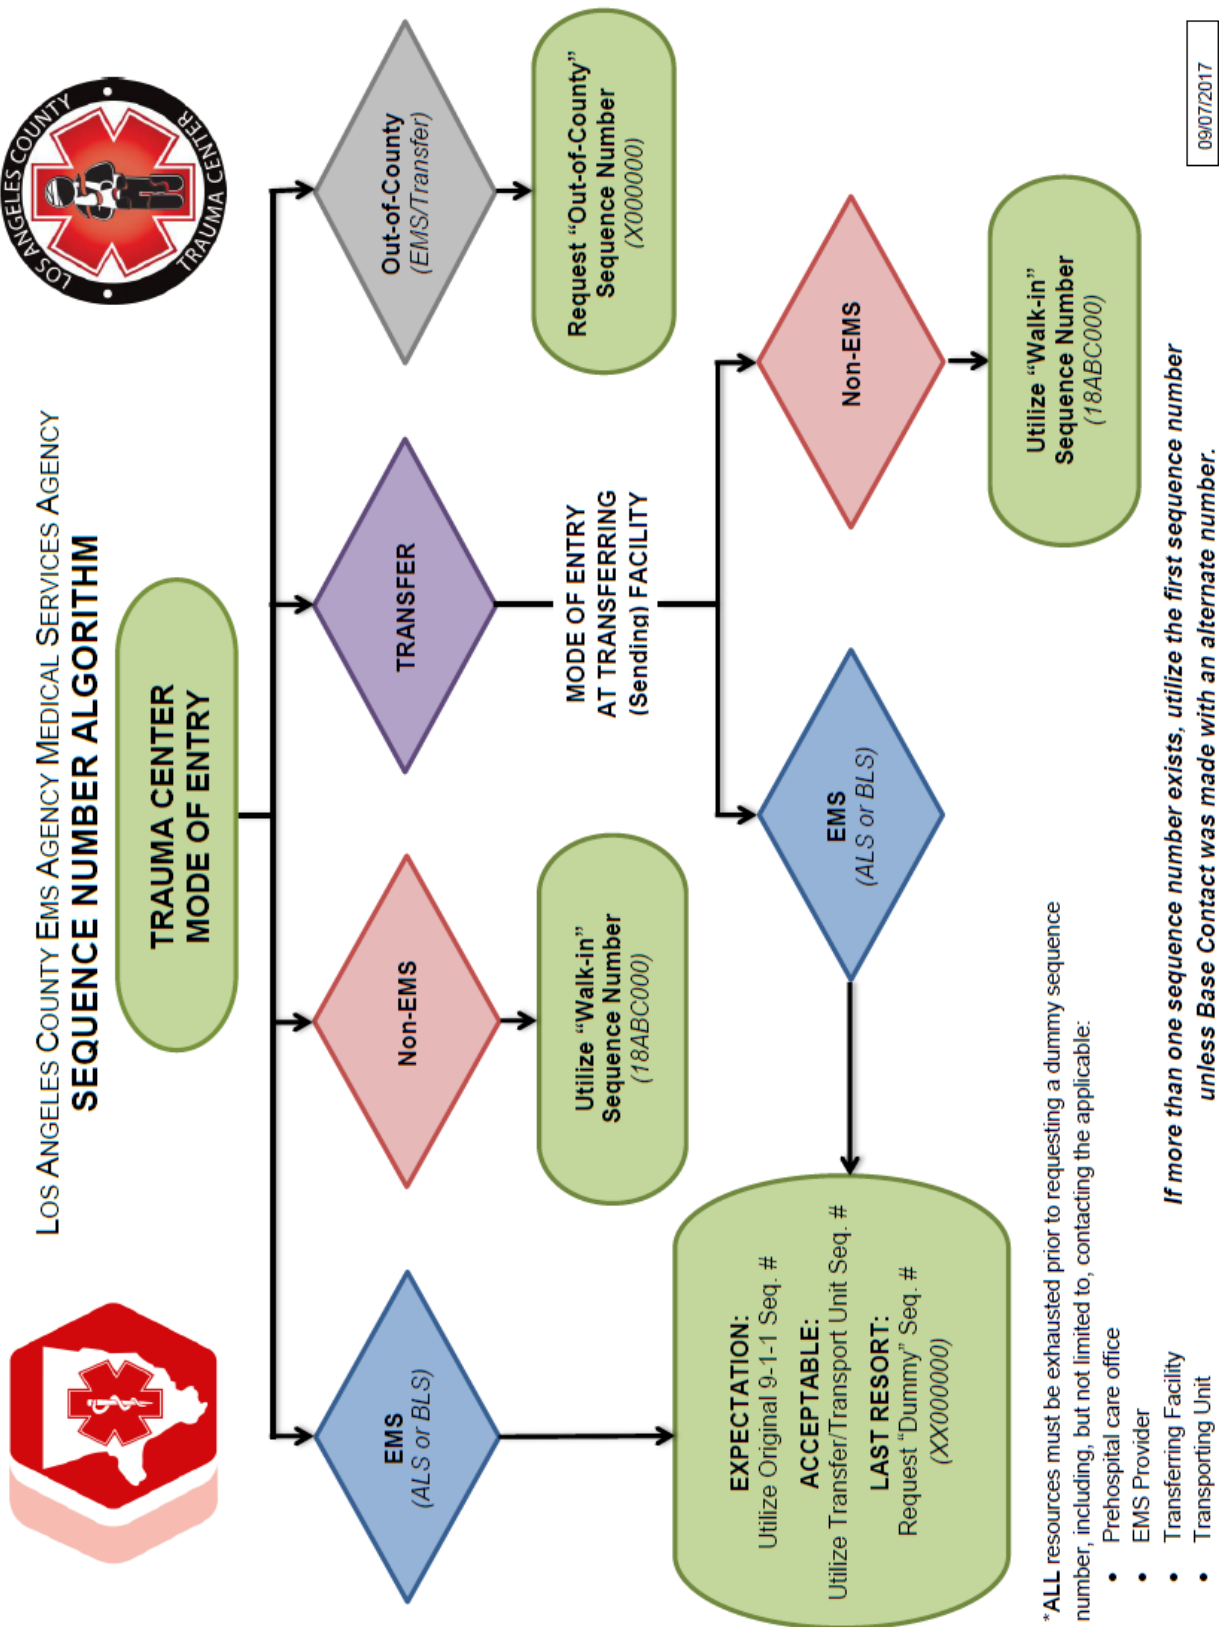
LOS ANGELES COUNTY EMS AGENCY MEDICAL SERVICES AGENCY
SEQUENCE NUMBER ALGORITHM

LOS ANGELES COUNTY TRAUMA CENTER

TRAUMA CENTER MODE OF ENTRY

EMS (ALS or BLS)

Non-EMS

TRANSFER

Out-of-County (EMS/Transfer)

EXPECTATION: Utilize Original 9-1-1 Seq. #
ACCEPTABLE: Utilize Transfer/Transport Unit Seq. #
LAST RESORT: Request "Dummy" Seq. # (XX000000)

Utilize "Walk-in" Sequence Number (18ABC000)

MODE OF ENTRY AT TRANSFERRING (Sending) FACILITY

Request "Out-of-County" Sequence Number (X000000)

EMS (ALS or BLS)

Non-EMS

Utilize "Walk-in" Sequence Number (18ABC000)

*ALL resources must be exhausted prior to requesting a dummy sequence number, including, but not limited to, contacting the applicable:
• Prehospital care office
• EMS Provider
• Transferring Facility
• Transporting Unit

If more than one sequence number exists, utilize the first sequence number unless Base Contact was made with an alternate number.

09/07/2017